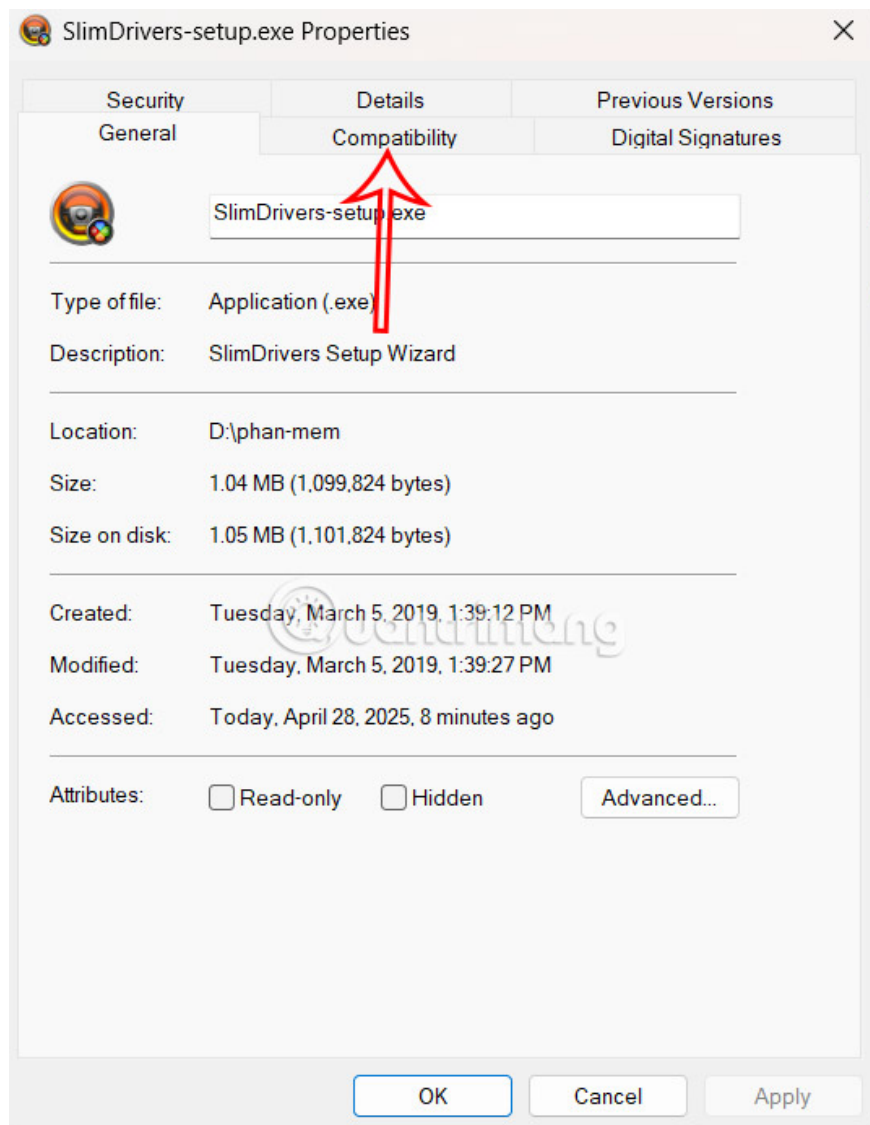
SlimDrivers-setup.exe Properties

Security
Details
Previous Versions
General
Compatibility
Digital Signatures

SlimDrivers-setup.exe

Type of file: Application (.exe)

Description: SlimDrivers Setup Wizard

Location: D:\phan-mem

Size: 1.04 MB (1,099,824 bytes)

Size on disk: 1.05 MB (1,101,824 bytes)

Created: Tuesday, March 5, 2019, 1:39:12 PM

Modified: Tuesday, March 5, 2019, 1:39:27 PM

Accessed: Today, April 28, 2025, 8 minutes ago

Attributes: Read-only Hidden Advanced...

quantrimang

OK Cancel Apply